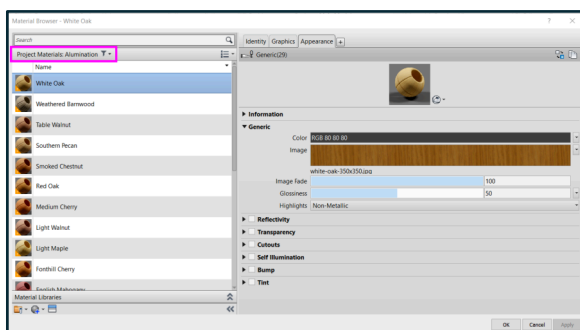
Material Browser - White Oak

? ×

Search

Project Materials: Alumination

Name

White Oak

Weathered Barnwood

Table Walnut

Southern Pecan

Smoked Chestnut

Red Oak

Medium Cherry

Light Walnut

Light Maple

Fonthill Cherry

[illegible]

Material Libraries

Identity Graphics Appearance +

Generic(29)

▸ Information

▾ Generic

Color RGB 80 80 80

Image

white-oak-350x350.jpg

Image Fade 100

Glossiness 50

Highlights Non-Metallic

▸ Reflectivity

▸ Transparency

▸ Cutouts

▸ Self Illumination

▸ Bump

▸ Tint

OK Cancel Apply